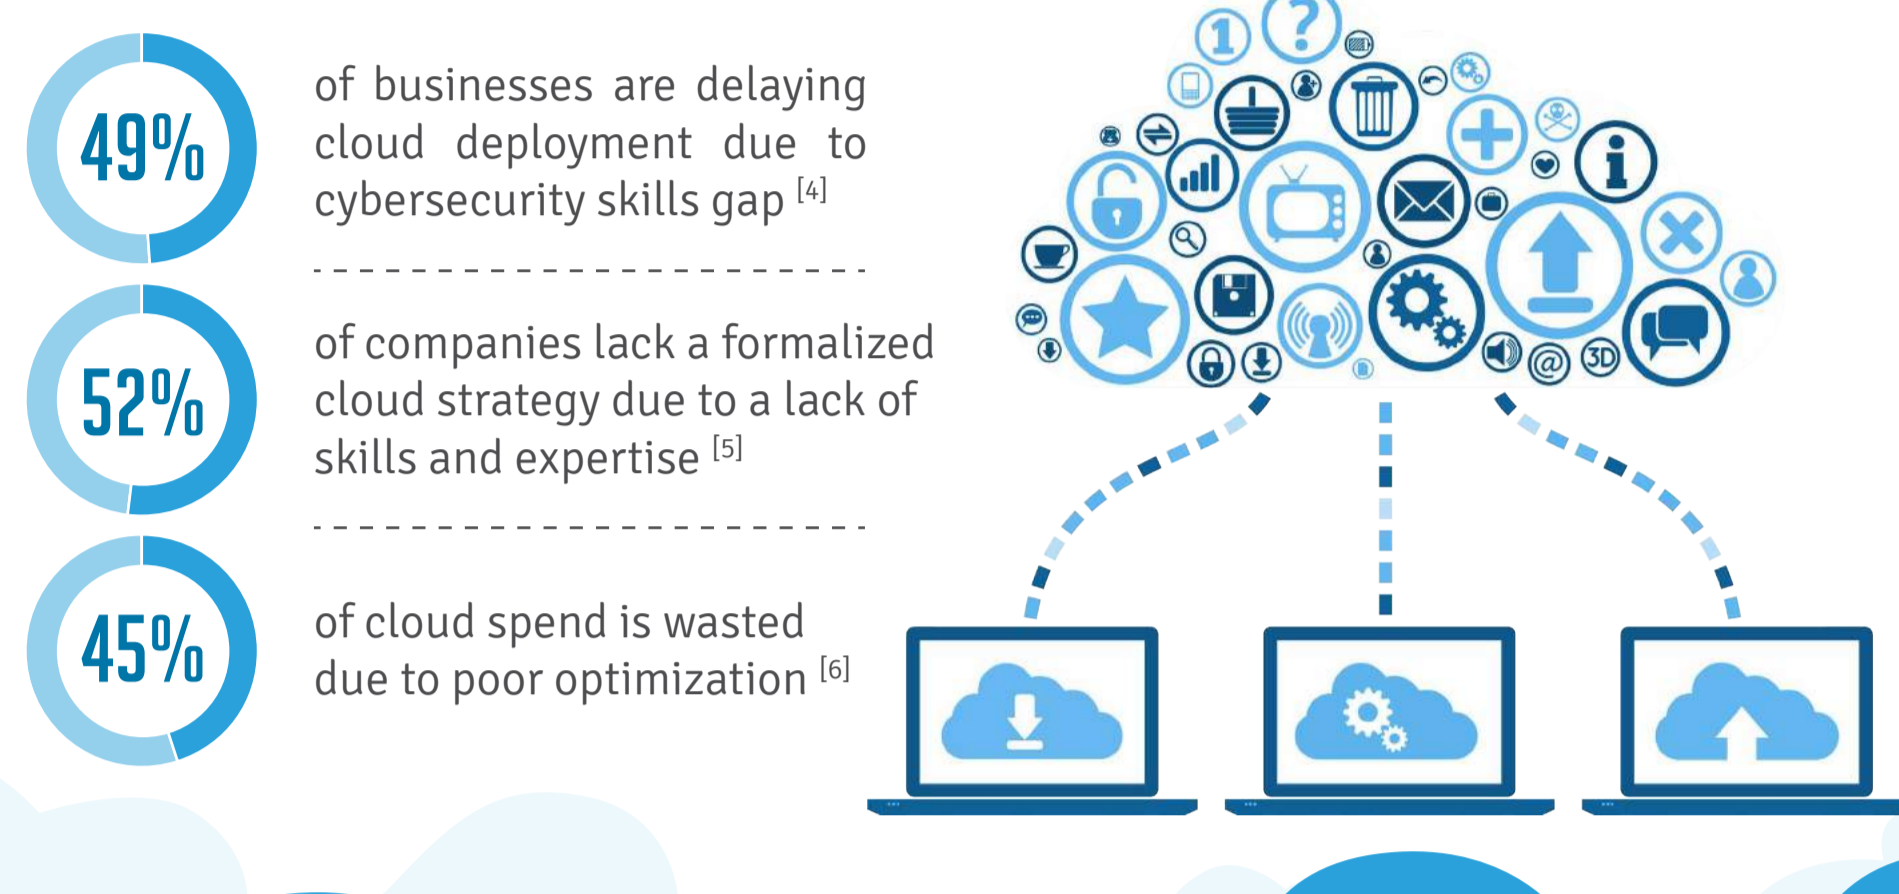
49%

of businesses are delaying cloud deployment due to cybersecurity skills gap $^{[4]}$

52%

of companies lack a formalized cloud strategy due to a lack of skills and expertise $^{[5]}$

45%

of cloud spend is wasted due to poor optimization $^{[6]}$

1

?

i

3D

@